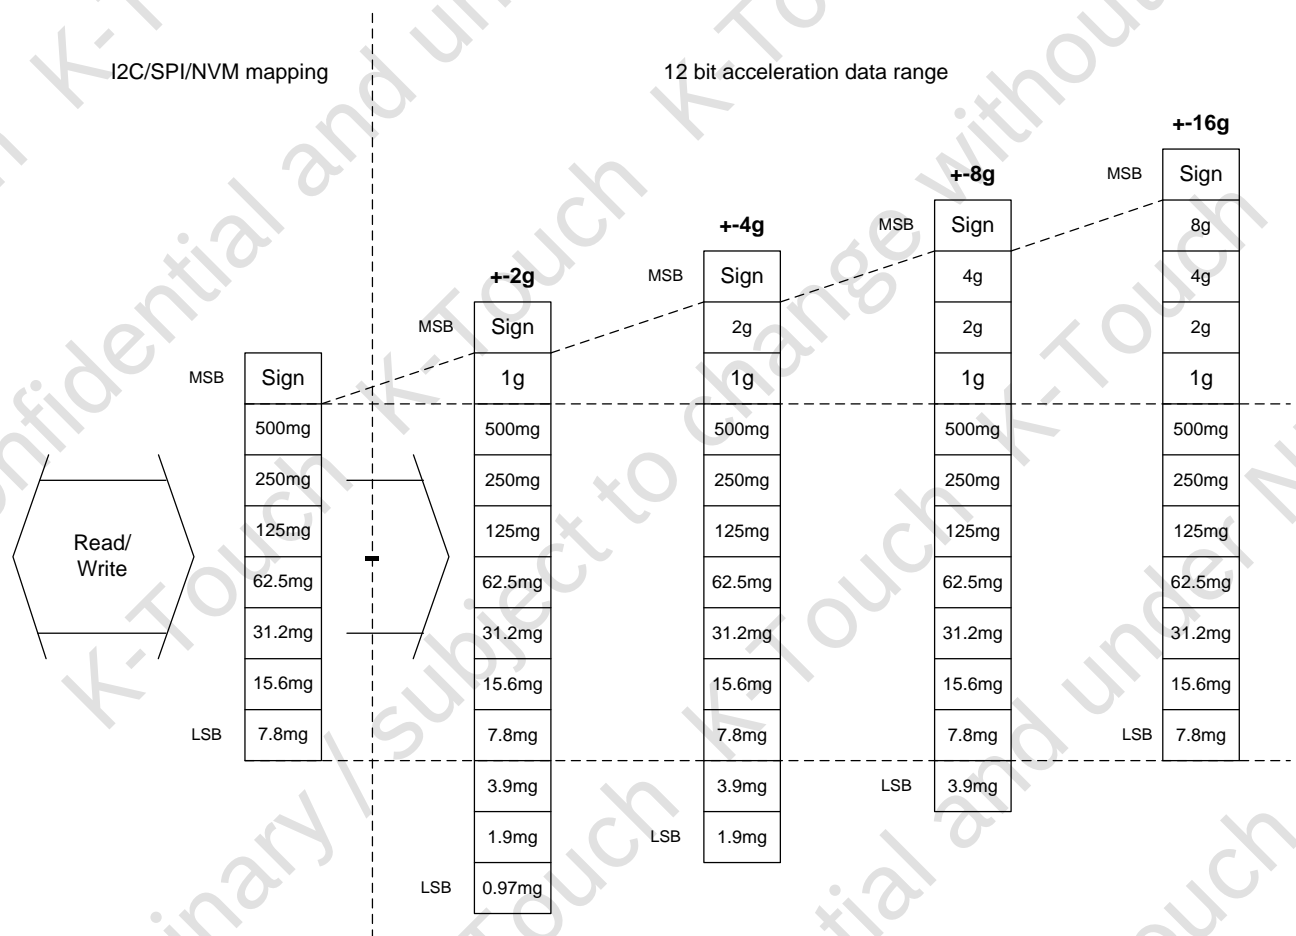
I2C/SPI/NVM mapping

12 bit acceleration data range

+-16g

MSB Sign
8g
4g
2g
1g
500mg
250mg
125mg
62.5mg
31.2mg
15.6mg
LSB 7.8mg

+-8g

MSB Sign
4g
2g
1g
500mg
250mg
125mg
62.5mg
31.2mg
15.6mg
7.8mg
LSB 3.9mg

+-4g

MSB Sign
2g
1g
500mg
250mg
125mg
62.5mg
31.2mg
15.6mg
7.8mg
3.9mg
LSB 1.9mg

+-2g

MSB Sign
1g
500mg
250mg
125mg
62.5mg
31.2mg
15.6mg
7.8mg
3.9mg
1.9mg
LSB 0.97mg

MSB Sign
500mg
250mg
125mg
62.5mg
31.2mg
15.6mg
LSB 7.8mg

Read/
Write

K-Touch Confidential and under K-Touch Preliminary / subject to change without notice